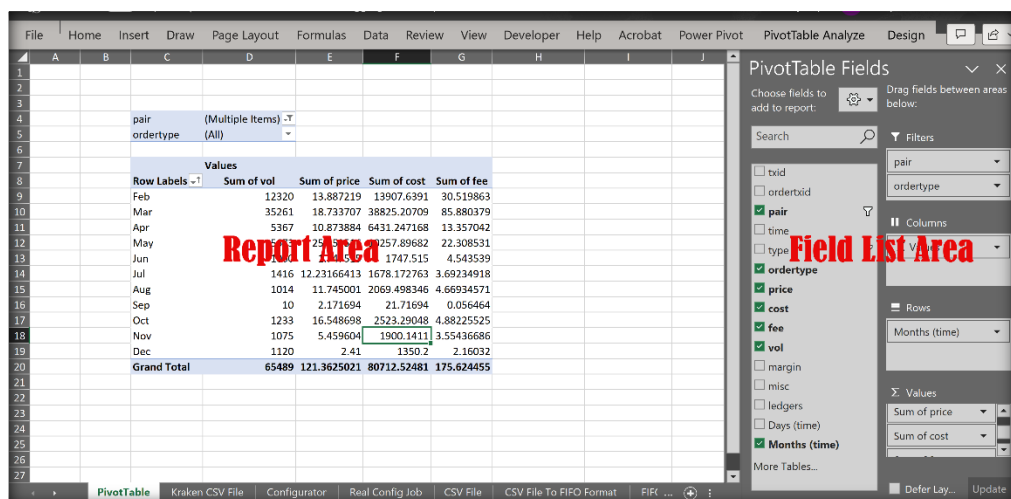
File Home Insert Draw Page Layout Formulas Data Review View Developer Help Acrobat Power Pivot PivotTable Analyze Design

A B C D E F G H I J

pair (Multiple Items)
ordertype (All)

Values

| Row Labels | Sum of vol | Sum of price | Sum of cost | Sum of fee |
|---|---|---|---|---|
| Feb | 12320 | 13.887219 | 13907.6391 | 30.519863 |
| Mar | 35261 | 18.733707 | 38825.20709 | 85.880379 |
| Apr | 5367 | 10.873884 | 6431.247168 | 13.357042 |
| May | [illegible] | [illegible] | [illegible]257.89682 | 22.308531 |
| Jun | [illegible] | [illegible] | 1747.515 | 4.543539 |
| Jul | 1416 | 12.23166413 | 1678.172763 | 3.69234918 |
| Aug | 1014 | 11.745001 | 2069.498346 | 4.66934571 |
| Sep | 10 | 2.171694 | 21.71694 | 0.056464 |
| Oct | 1233 | 16.548698 | 2523.29048 | 4.88225525 |
| Nov | 1075 | 5.459604 | 1900.1411 | 3.55436686 |
| Dec | 1120 | 2.41 | 1350.2 | 2.16032 |
| Grand Total | 65489 | 121.3625021 | 80712.52481 | 175.624455 |

Report Area

Field List Area

PivotTable Fields
Choose fields to add to report:
Drag fields between areas below:
Search
txid
ordertxid
pair
time
type
ordertype
price
cost
fee
vol
margin
misc
ledgers
Days (time)
Months (time)
More Tables...

Filters
pair
ordertype
Columns
Values
Rows
Months (time)
Values
Sum of price
Sum of cost

Defer Lay...
Update

PivotTable Kraken CSV File Configurator Real Config Job CSV File CSV File To FIFO Format FIF(...